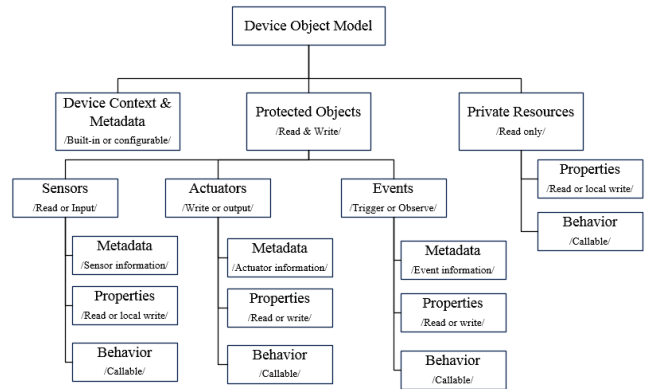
Device Object Model

Device Context & Metadata
/Built-in or configurable/

Protected Objects
/Read & Write/

Private Resources
/Read only/

Sensors
/Read or Input/

Actuators
/Write or output/

Events
/Trigger or Observe/

Properties
/Read or local write/

Behavior
/Callable/

Metadata
/Sensor information/

Properties
/Read or local write/

Behavior
/Callable/

Metadata
/Actuator information/

Properties
/Read or write/

Behavior
/Callable/

Metadata
/Event information/

Properties
/Read or write/

Behavior
/Callable/